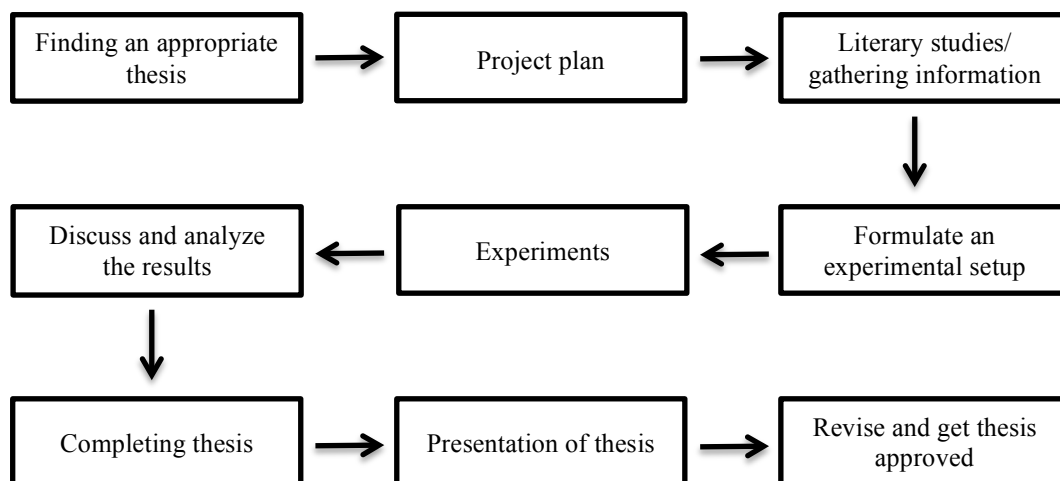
Finding an appropriate thesis

Project plan

Literary studies/ gathering information

Formulate an experimental setup

Experiments

Discuss and analyze the results

Completing thesis

Presentation of thesis

Revise and get thesis approved